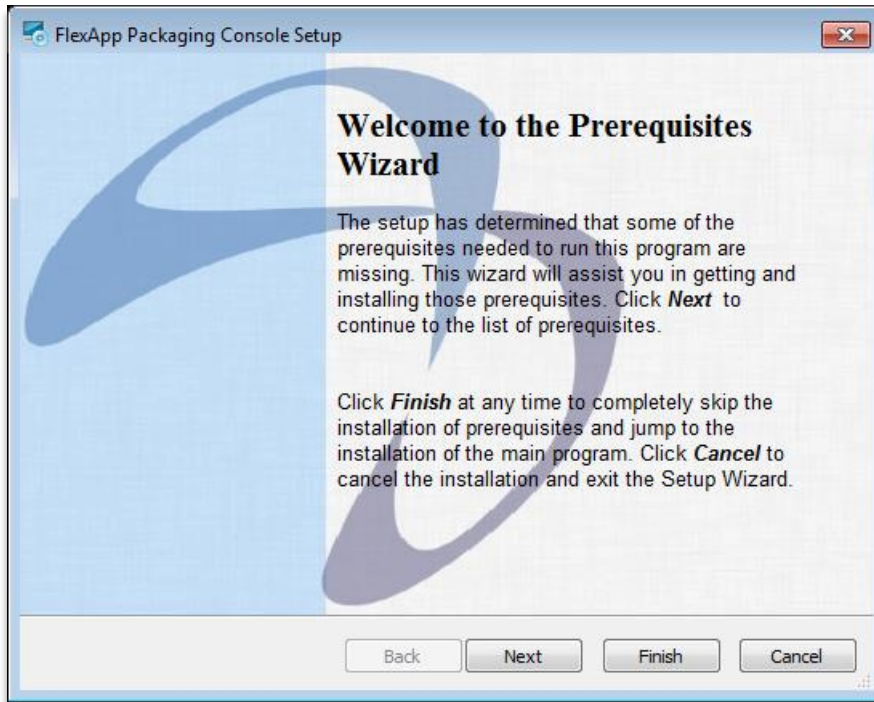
FlexApp Packaging Console Setup

Welcome to the Prerequisites Wizard

The setup has determined that some of the prerequisites needed to run this program are missing. This wizard will assist you in getting and installing those prerequisites. Click ***Next*** to continue to the list of prerequisites.

Click ***Finish*** at any time to completely skip the installation of prerequisites and jump to the installation of the main program. Click ***Cancel*** to cancel the installation and exit the Setup Wizard.

Back Next Finish Cancel